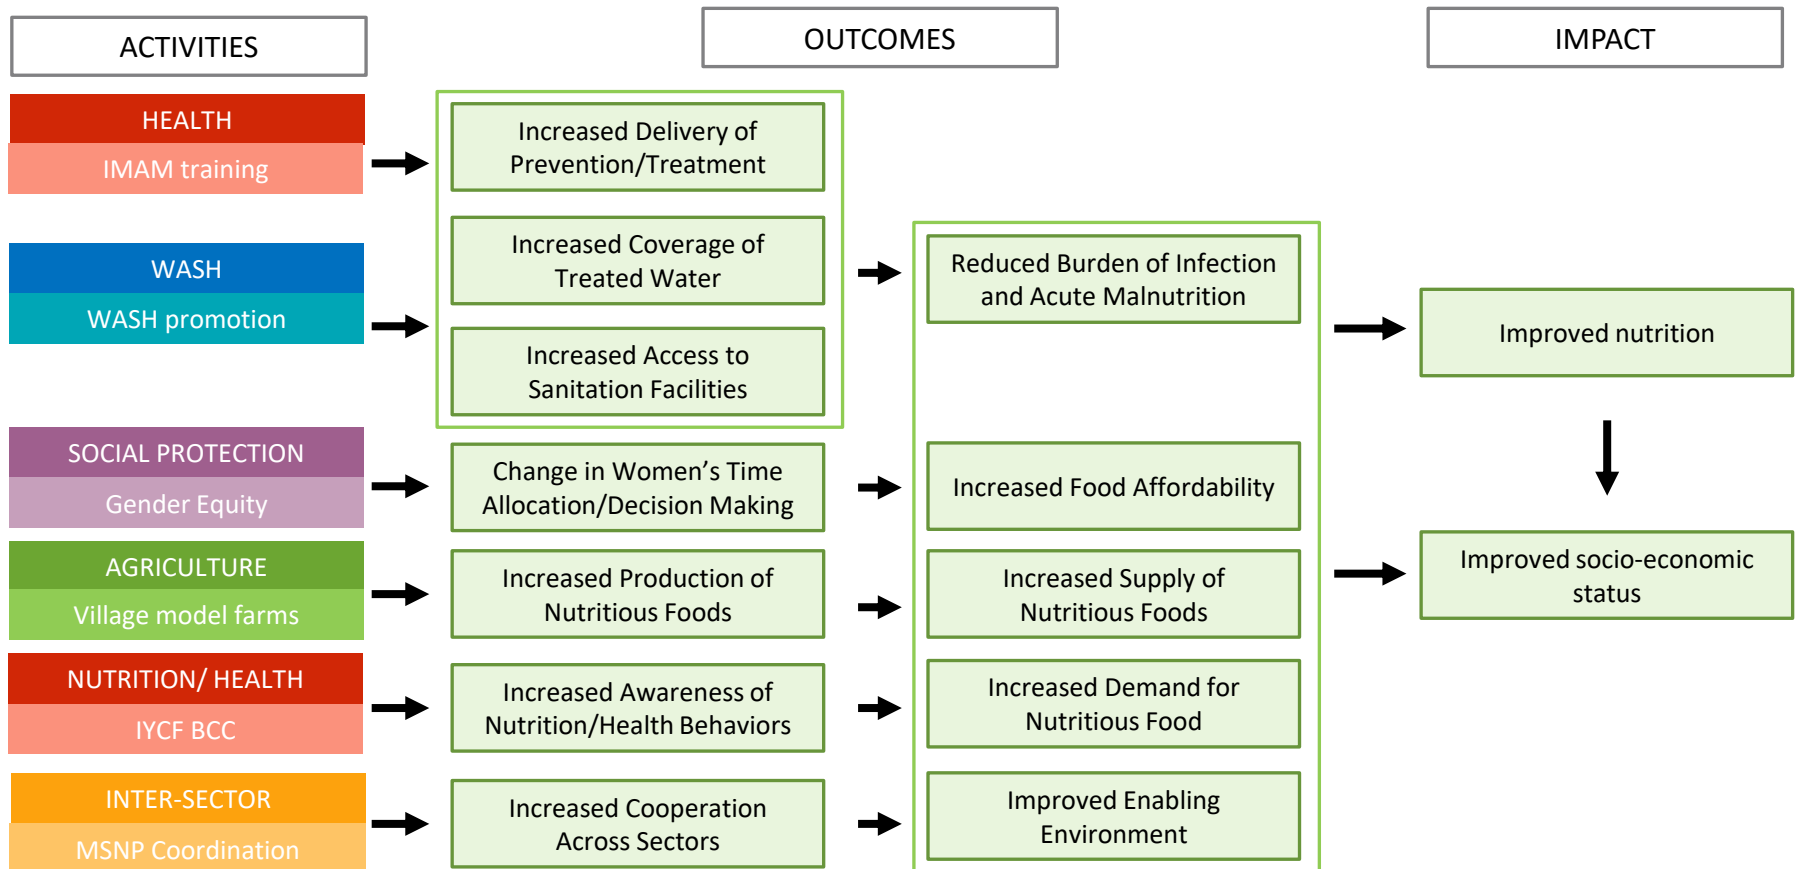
ACTIVITIES

OUTCOMES

IMPACT

HEALTH
IMAM training

WASH
WASH promotion

SOCIAL PROTECTION
Gender Equity

AGRICULTURE
Village model farms

NUTRITION/ HEALTH
IYCF BCC

INTER-SECTOR
MSNP Coordination

Increased Delivery of Prevention/Treatment

Increased Coverage of Treated Water

Increased Access to Sanitation Facilities

Change in Women's Time Allocation/Decision Making

Increased Production of Nutritious Foods

Increased Awareness of Nutrition/Health Behaviors

Increased Cooperation Across Sectors

Reduced Burden of Infection and Acute Malnutrition

Increased Food Affordability

Increased Supply of Nutritious Foods

Increased Demand for Nutritious Food

Improved Enabling Environment

Improved nutrition

Improved socio-economic status